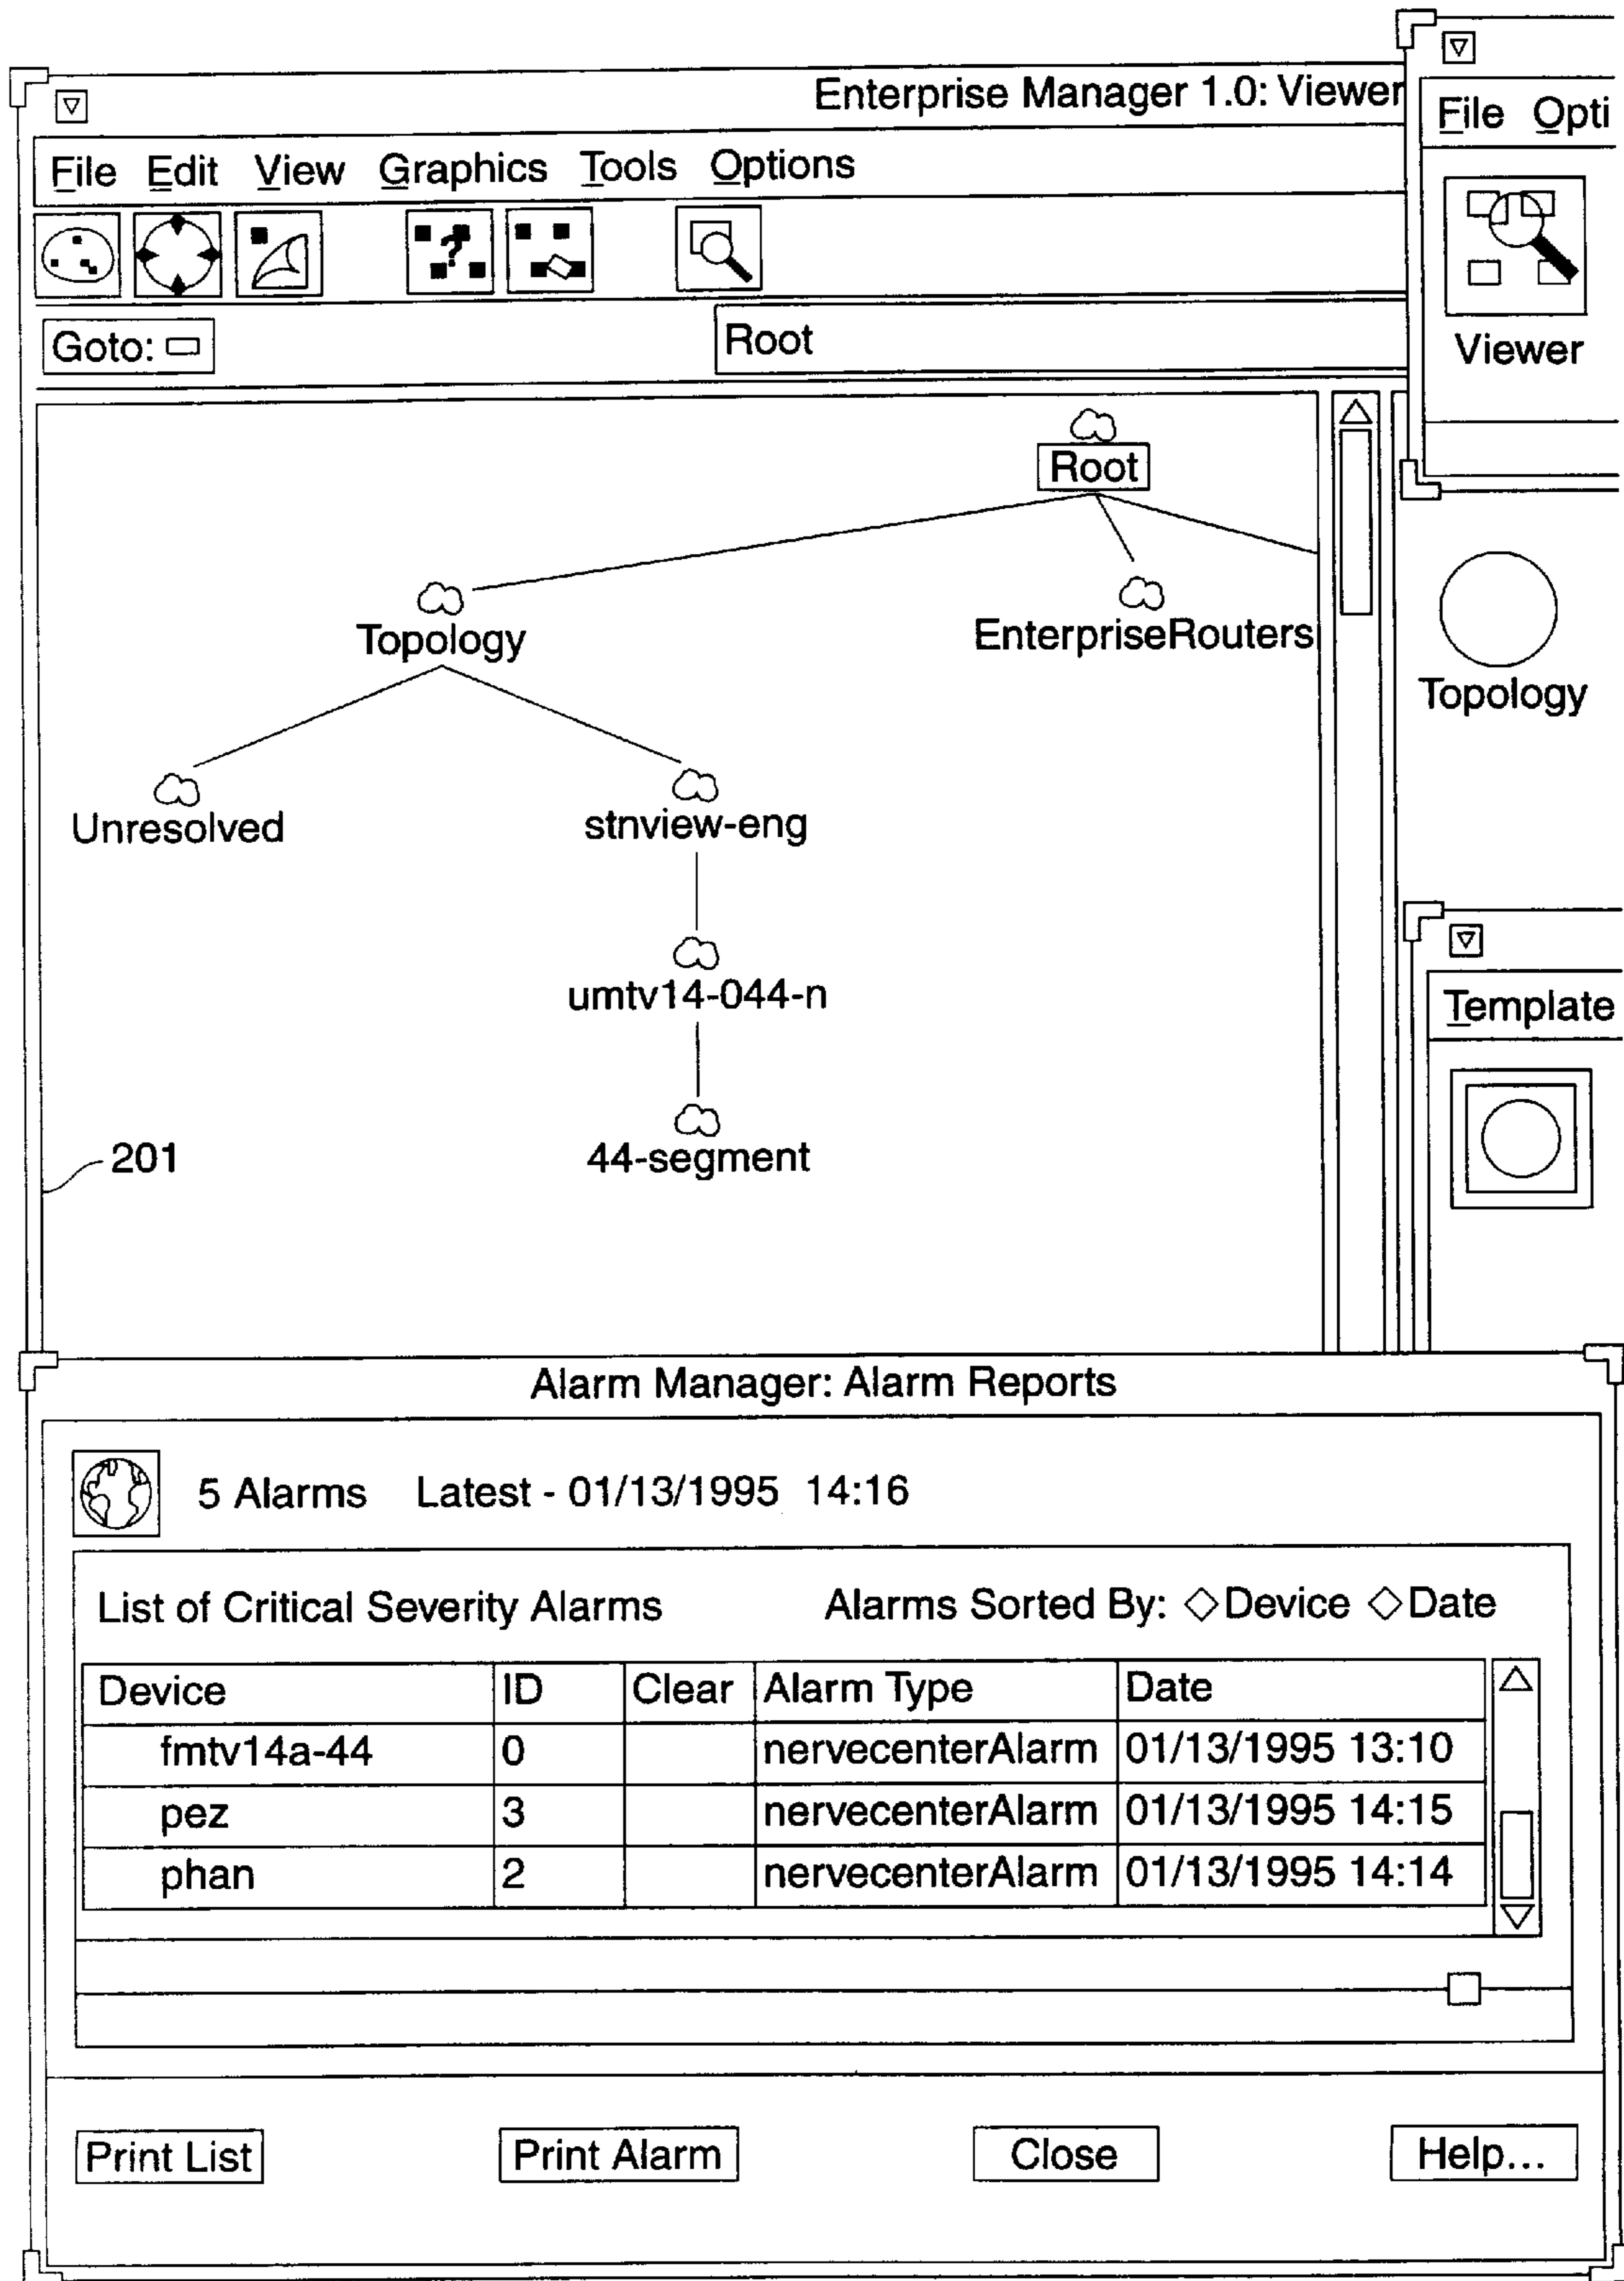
Enterprise Manager 1.0: Viewer

File Edit View Graphics Tools Options

Goto:

Root

Root

Topology

EnterpriseRouters

Unresolved

stnview-eng

umtv14-044-n

44-segment

201

File Opti

Viewer

Topology

Template

Alarm Manager: Alarm Reports

5 Alarms Latest - 01/13/1995 14:16

List of Critical Severity Alarms

Alarms Sorted By: ◇Device ◇Date

| Device | ID | Clear | Alarm Type | Date |
|---|---|---|---|---|
| fmtv14a-44 | 0 | | nervecenterAlarm | 01/13/1995 13:10 |
| pez | 3 | | nervecenterAlarm | 01/13/1995 14:15 |
| phan | 2 | | nervecenterAlarm | 01/13/1995 14:14 |

Print List

Print Alarm

Close

Help...